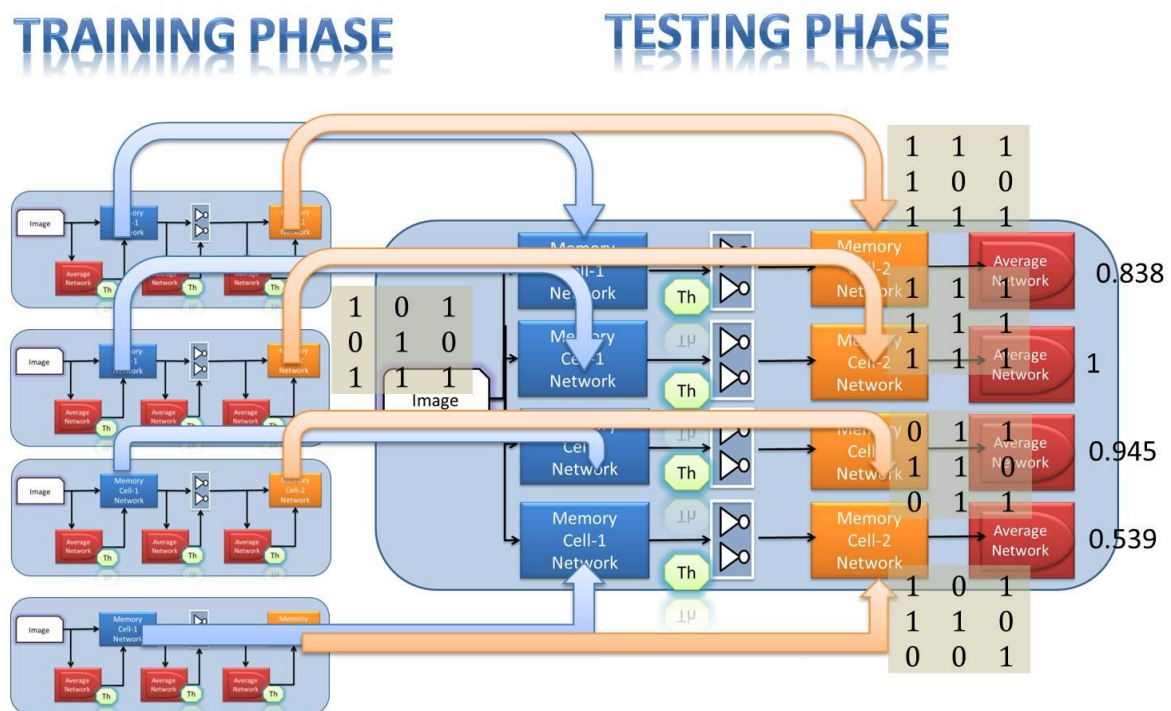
TRAINING PHASE

TESTING PHASE

Image
Memory Cell-1 Network
Memory Cell-2 Network
Average Network
Th
Average Network
Th
Average Network
Th

Image
Memory Cell-1 Network
Memory Cell-2 Network
Average Network
Th
Average Network
Th
Average Network
Th

Image
Memory Cell-1 Network
Memory Cell-2 Network
Average Network
Th
Average Network
Th
Average Network
Th

Image
Memory Cell-1 Network
Memory
Average Network
Th
Average Network
Th
Average Network
Th

1 1 1
1 0 0
1 1 1

1 0 1
0 1 0
1 1 1

Image

Memory Cell-1 Network
Th
Memory Cell-2 Network
Average Network
0.838

1 1 1
1 1 1
1 1 1

Memory Cell-1 Network
Th
Memory Cell-2 Network
Average Network
1

0 1 1
1 1 0
0 1 1

Memory Cell-1 Network
Th
Memory Cell-2 Network
Average Network
0.945

Memory Cell-1 Network
Th
Memory Cell-2 Network
Average Network
0.539

1 0 1
1 1 0
0 0 1